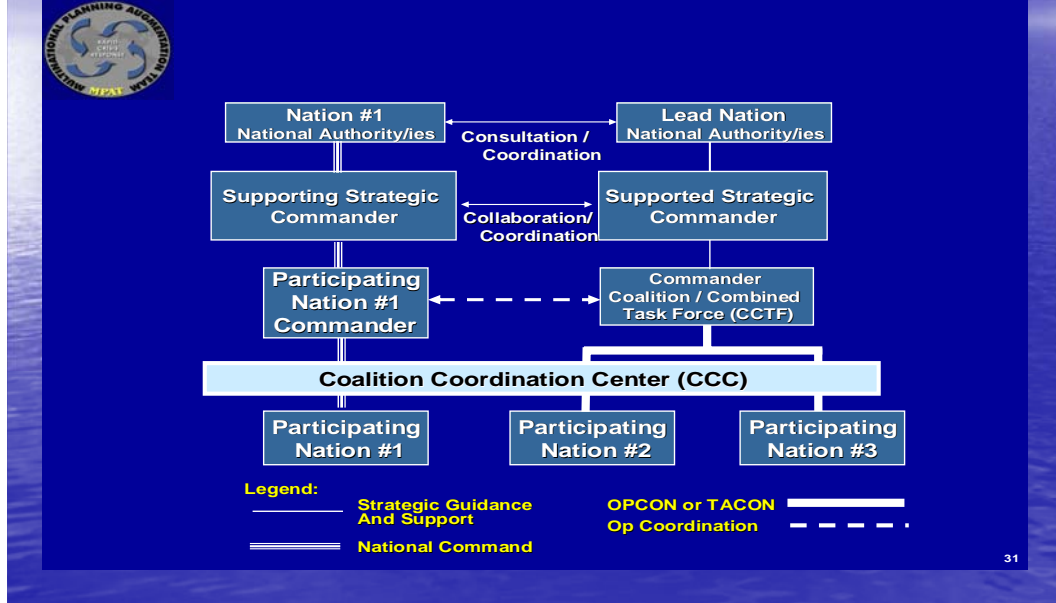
MULTINATIONAL PLANNING AUGMENTATION TEAM
MPAT

Nation #1
National Authority/ies

Consultation / Coordination

Lead Nation
National Authority/ies

Supporting Strategic Commander

Collaboration/ Coordination

Supported Strategic Commander

Participating Nation #1 Commander

Commander Coalition / Combined Task Force (CCTF)

Coalition Coordination Center (CCC)

Participating Nation #1

Participating Nation #2

Participating Nation #3

Legend:
Strategic Guidance And Support
National Command
OPCON or TACON
Op Coordination

31